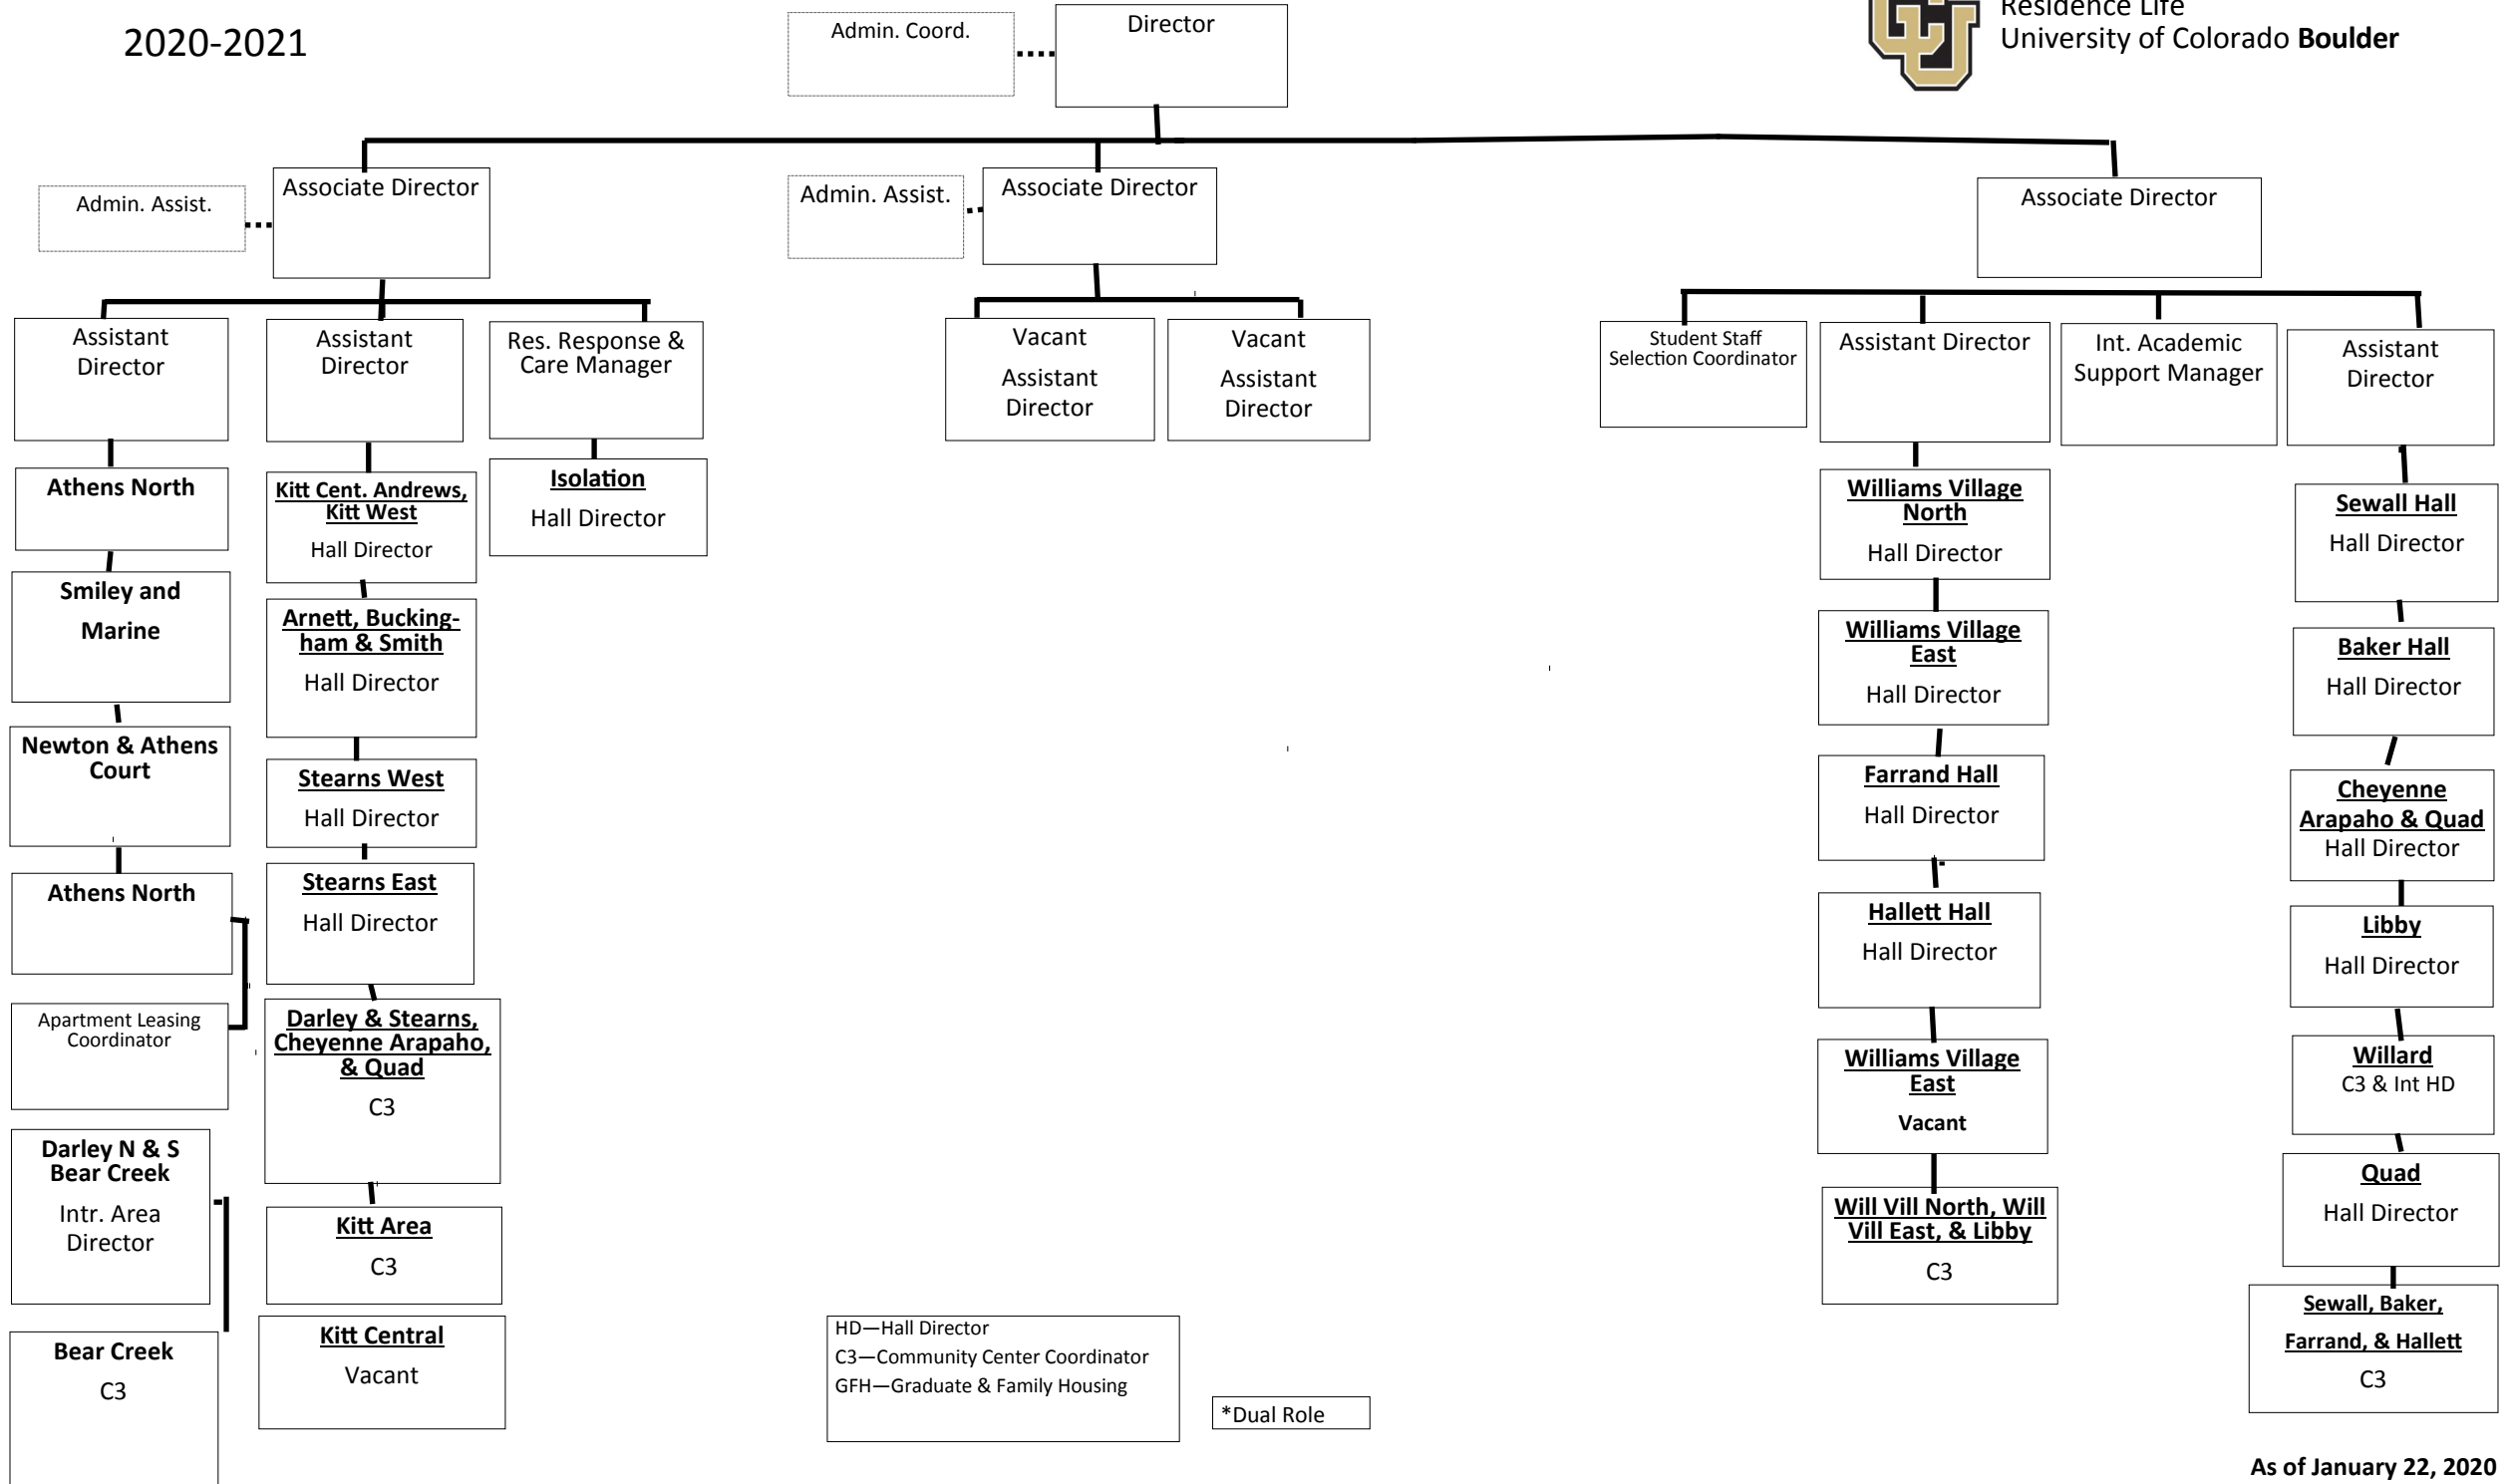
2020-2021

Admin. Coord.

Director

Residence Life
University of Colorado **Boulder**

Admin. Assist.

Associate Director

Admin. Assist.

Associate Director

Associate Director

Assistant Director

Athens North

Smiley and Marine

Newton & Athens Court

Athens North

Apartment Leasing Coordinator

Darley N & S Bear Creek
Intr. Area Director

Bear Creek
C3

Assistant Director

Kitt Cent. Andrews, Kitt West
Hall Director

Arnett, Buckingham & Smith
Hall Director

Stearns West
Hall Director

Stearns East
Hall Director

Darley & Stearns, Cheyenne Arapaho, & Quad
C3

Kitt Area
C3

Kitt Central
Vacant

Res. Response & Care Manager

Isolation
Hall Director

Vacant
Assistant Director

Vacant
Assistant Director

Student Staff Selection Coordinator

Assistant Director

Williams Village North
Hall Director

Williams Village East
Hall Director

Farrand Hall
Hall Director

Hallett Hall
Hall Director

Williams Village East
Vacant

Will Vill North, Will Vill East, & Libby
C3

Int. Academic Support Manager

Assistant Director

Sewall Hall
Hall Director

Baker Hall
Hall Director

Cheyenne Arapaho & Quad
Hall Director

Libby
Hall Director

Willard
C3 & Int HD

Quad
Hall Director

Sewall, Baker, Farrand, & Hallett
C3

HD—Hall Director
C3—Community Center Coordinator
GFH—Graduate & Family Housing

*Dual Role

As of January 22, 2020